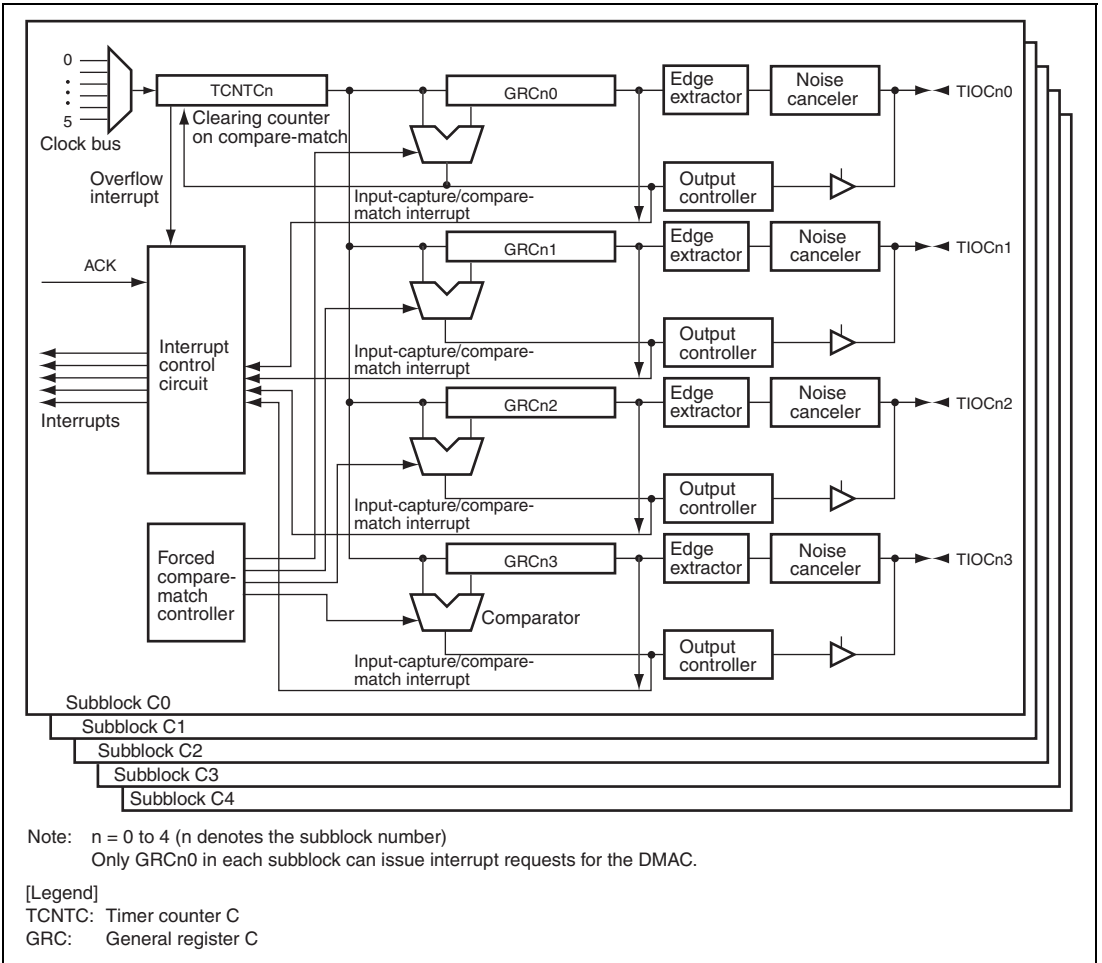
0
⋮
5
Clock bus

TCNTCn
Clearing counter on compare-match

Overflow interrupt

GRCn0
Edge extractor
Noise canceler
TIOCn0

Output controller
Input-capture/compare-match interrupt

ACK

GRCn1
Edge extractor
Noise canceler
TIOCn1

Interrupt control circuit

Output controller
Input-capture/compare-match interrupt

Interrupts

GRCn2
Edge extractor
Noise canceler
TIOCn2

Output controller
Input-capture/compare-match interrupt

Forced compare-match controller

GRCn3
Edge extractor
Noise canceler
TIOCn3

Comparator

Output controller
Input-capture/compare-match interrupt

Subblock C0
Subblock C1
Subblock C2
Subblock C3
Subblock C4

Note: n = 0 to 4 (n denotes the subblock number)
Only GRCn0 in each subblock can issue interrupt requests for the DMAC.

[Legend]
TCNTC: Timer counter C
GRC: General register C